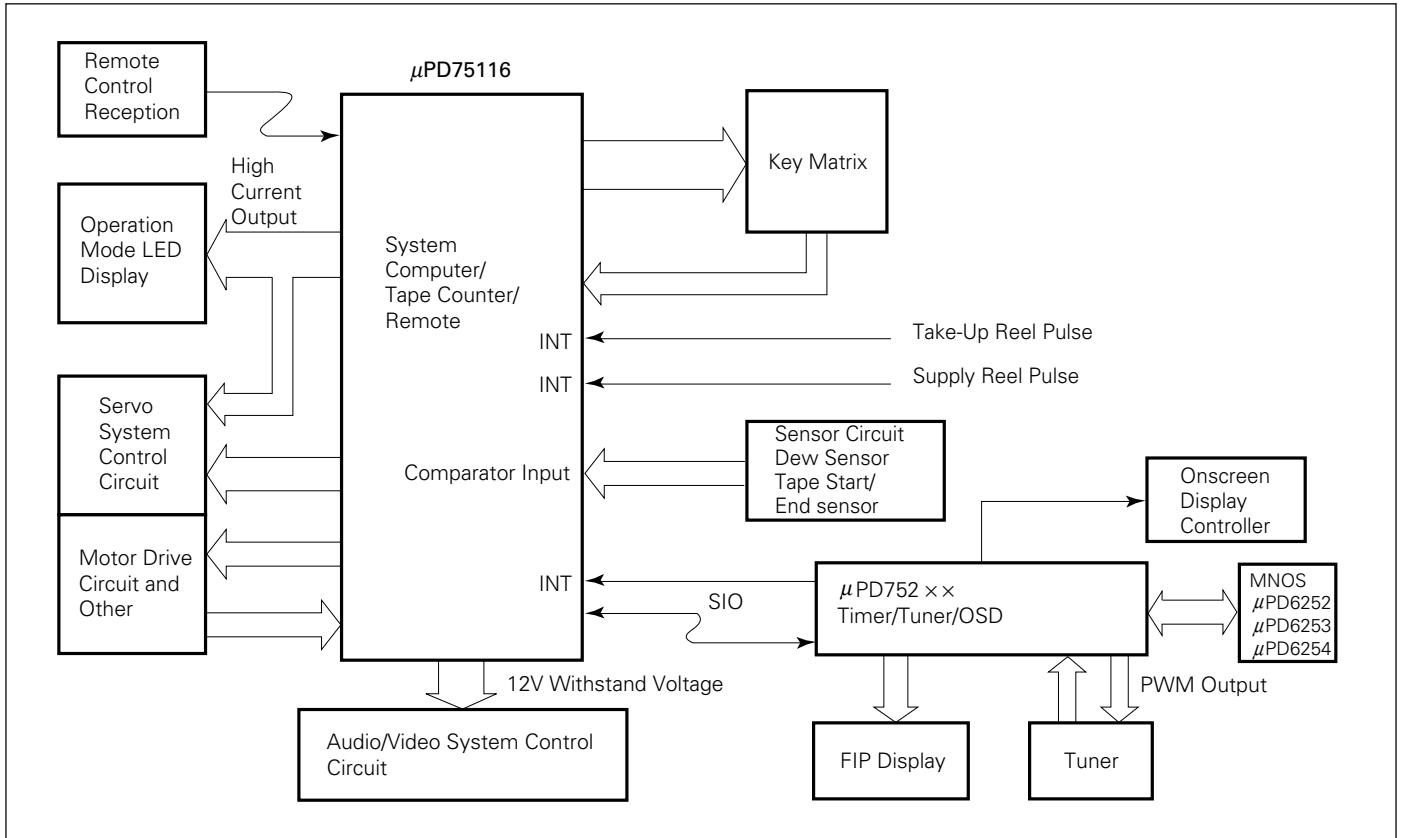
Remote Control Reception

μPD75116

High Current Output

Operation Mode LED Display

System Computer/ Tape Counter/ Remote

Key Matrix

INT

INT

Take-Up Reel Pulse

Supply Reel Pulse

Servo System Control Circuit

Comparator Input

Sensor Circuit Dew Sensor Tape Start/ End sensor

Onscreen Display Controller

Motor Drive Circuit and Other

INT

SIO

μPD752 × × Timer/Tuner/OSD

MNOS μPD6252 μPD6253 μPD6254

12V Withstand Voltage

PWM Output

Audio/Video System Control Circuit

FIP Display

Tuner